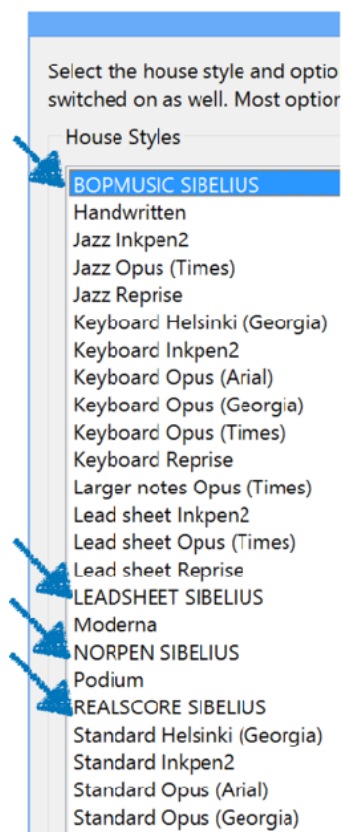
Select the house style and optio
switched on as well. Most optio

House Styles

BOPMUSIC SIBELIUS
Handwritten
Jazz Inkpen2
Jazz Opus (Times)
Jazz Reprise
Keyboard Helsinki (Georgia)
Keyboard Inkpen2
Keyboard Opus (Arial)
Keyboard Opus (Georgia)
Keyboard Opus (Times)
Keyboard Reprise
Larger notes Opus (Times)
Lead sheet Inkpen2
Lead sheet Opus (Times)
Lead sheet Reprise
LEADSHEET SIBELIUS
Moderna
NORPEN SIBELIUS
Podium
REALSCORE SIBELIUS
Standard Helsinki (Georgia)
Standard Inkpen2
Standard Opus (Arial)
Standard Opus (Georgia)